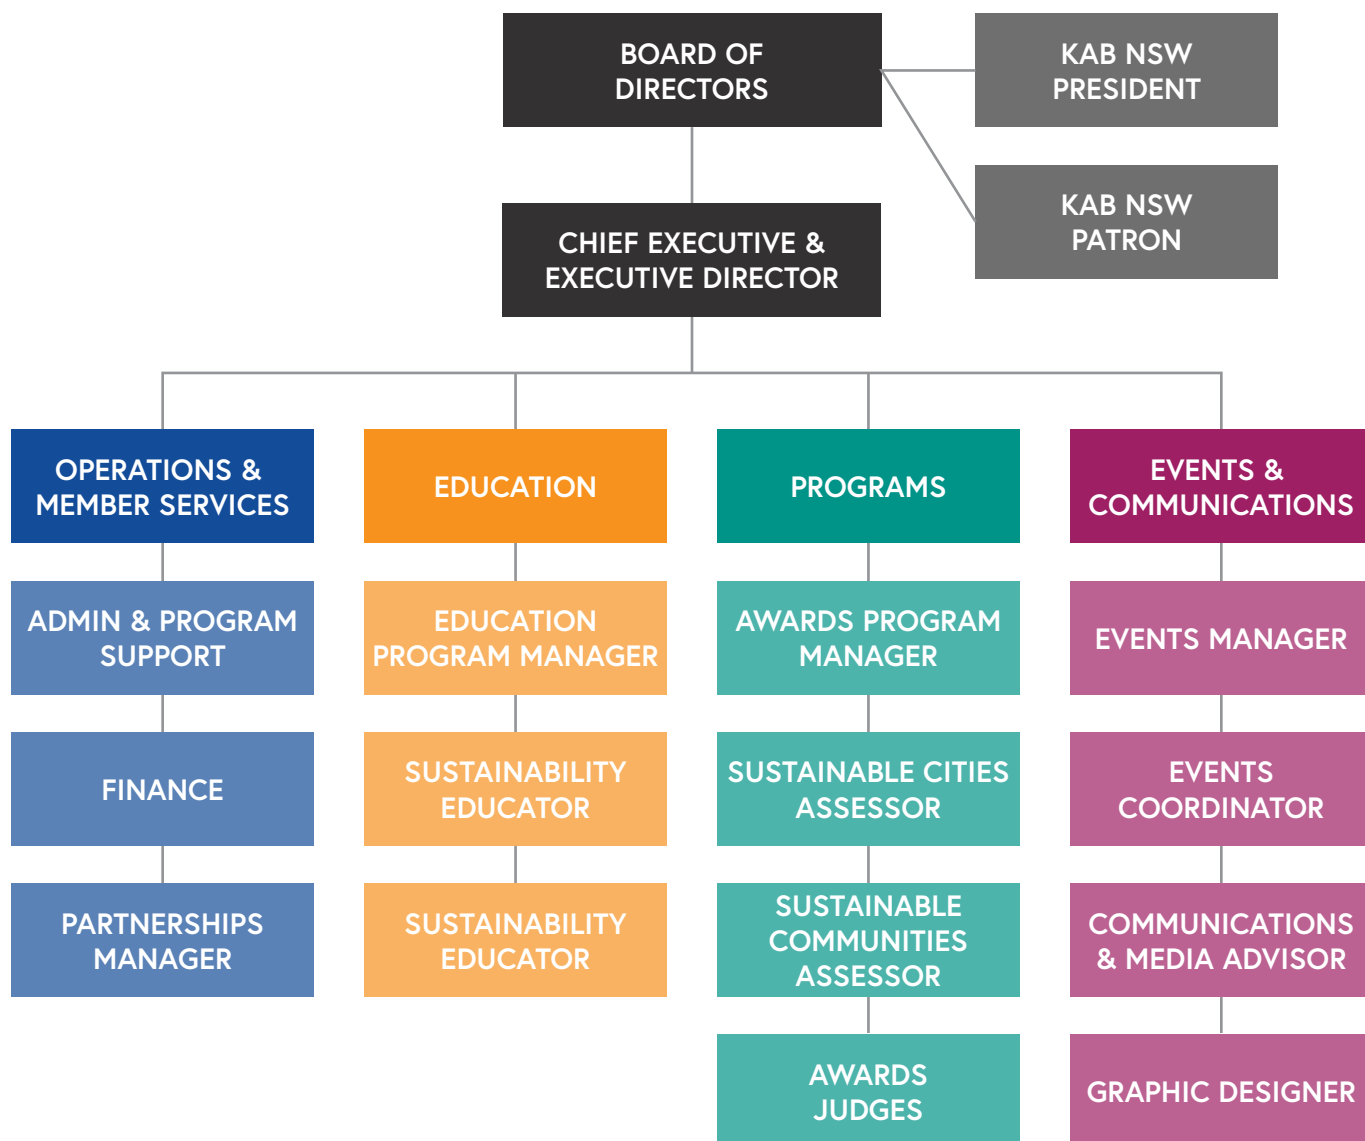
BOARD OF DIRECTORS

KAB NSW PRESIDENT

KAB NSW PATRON

CHIEF EXECUTIVE & EXECUTIVE DIRECTOR

OPERATIONS & MEMBER SERVICES

ADMIN & PROGRAM SUPPORT

FINANCE

PARTNERSHIPS MANAGER

EDUCATION

EDUCATION PROGRAM MANAGER

SUSTAINABILITY EDUCATOR

SUSTAINABILITY EDUCATOR

PROGRAMS

AWARDS PROGRAM MANAGER

SUSTAINABLE CITIES ASSESSOR

SUSTAINABLE COMMUNITIES ASSESSOR

AWARDS JUDGES

EVENTS & COMMUNICATIONS

EVENTS MANAGER

EVENTS COORDINATOR

COMMUNICATIONS & MEDIA ADVISOR

GRAPHIC DESIGNER